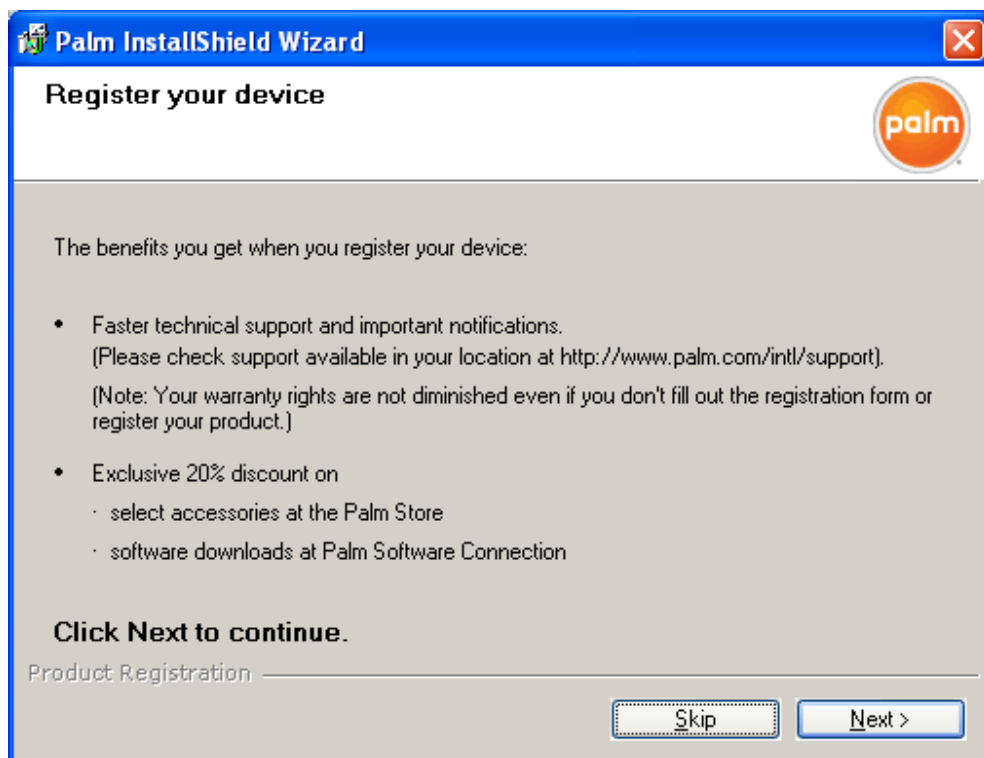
Palm InstallShield Wizard

Register your device

palm

The benefits you get when you register your device:

• Faster technical support and important notifications.
(Please check support available in your location at http://www.palm.com/intl/support).

(Note: Your warranty rights are not diminished even if you don't fill out the registration form or register your product.)

• Exclusive 20% discount on

· select accessories at the Palm Store

· software downloads at Palm Software Connection

Click Next to continue.

Product Registration

Skip

Next >